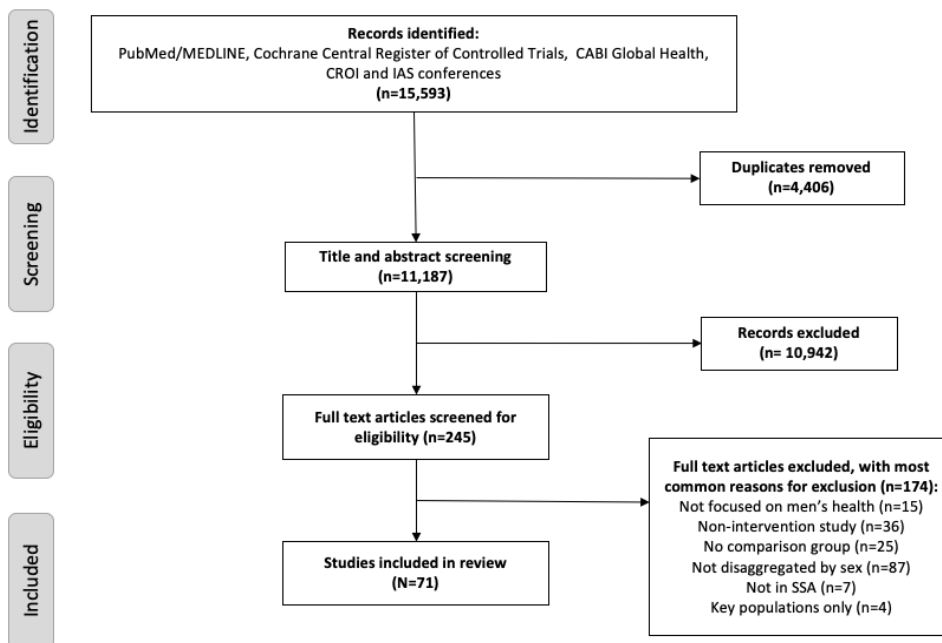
Identification

Records identified:
PubMed/MEDLINE, Cochrane Central Register of Controlled Trials, CABI Global Health, CROI and IAS conferences
(n=15,593)

Duplicates removed
(n=4,406)

Screening

Title and abstract screening
(n=11,187)

Records excluded
(n= 10,942)

Eligibility

Full text articles screened for eligibility (n=245)

Full text articles excluded, with most common reasons for exclusion (n=174):
Not focused on men's health (n=15)
Non-intervention study (n=36)
No comparison group (n=25)
Not disaggregated by sex (n=87)
Not in SSA (n=7)
Key populations only (n=4)

Included

Studies included in review
(N=71)